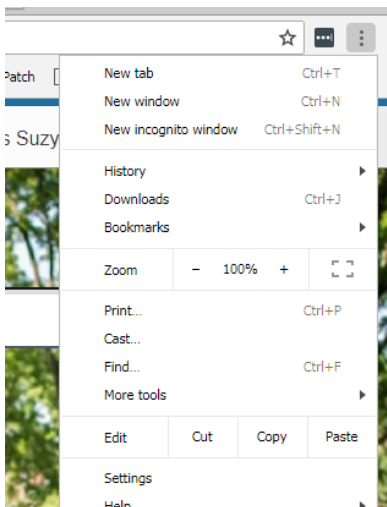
Patch

s Suzy

New tab Ctrl+T
New window Ctrl+N
New incognito window Ctrl+Shift+N

History
Downloads Ctrl+J
Bookmarks

Zoom − 100% +

Print... Ctrl+P
Cast...
Find... Ctrl+F
More tools

Edit Cut Copy Paste

Settings
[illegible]